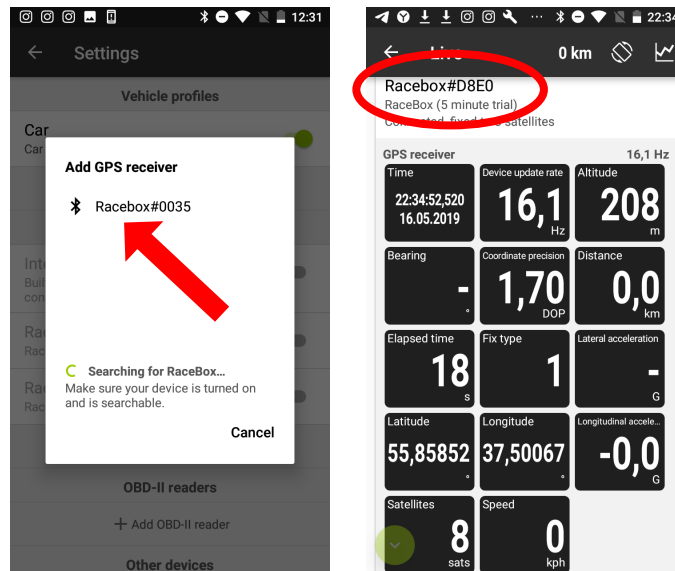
12:31

Settings

Vehicle profiles

Car
Car

Inte
Buil
con

Rac
Rac

Ra
Rac

Add GPS receiver

Racebox#0035

Searching for RaceBox...
Make sure your device is turned on and is searchable.

Cancel

OBD-II readers

+ Add OBD-II reader

Other devices

22:34

Live

0 km

Racebox#D8E0
RaceBox (5 minute trial)
Connected, fixed to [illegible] satellites

GPS receiver 16,1 Hz

| Time | Device update rate | Altitude |
|---|---|---|
| 22:34:52,520 16.05.2019 | 16,1 Hz | 208 m |

| Bearing | Coordinate precision | Distance |
|---|---|---|
| - ° | 1,70 DOP | 0,0 km |

| Elapsed time | Fix type | Lateral acceleration |
|---|---|---|
| 18 s | 1 | - G |

| Latitude | Longitude | Longitudinal accele... |
|---|---|---|
| 55,85852 ° | 37,50067 ° | -0,0 G |

| Satellites | Speed |
|---|---|
| 8 sats | 0 kph |